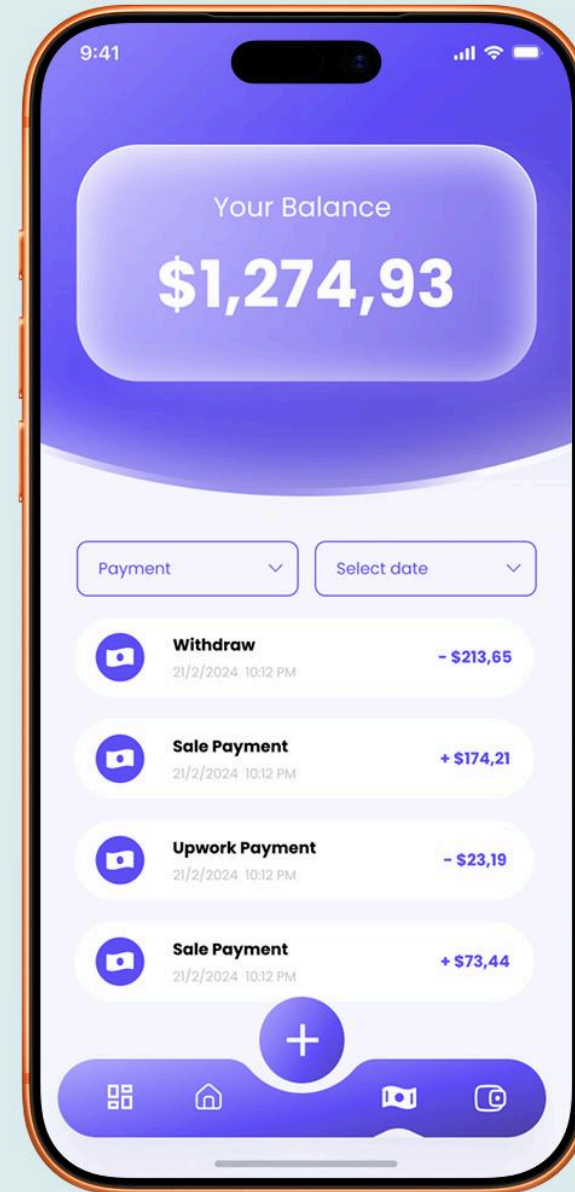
9:41

Your Balance

$1,274,93

Payment

Select date

Withdraw
21/2/2024 10:12 PM
- $213,65

Sale Payment
21/2/2024 10:12 PM
+ $174,21

Upwork Payment
21/2/2024 10:12 PM
- $23,19

Sale Payment
21/2/2024 10:12 PM
+ $73,44

+